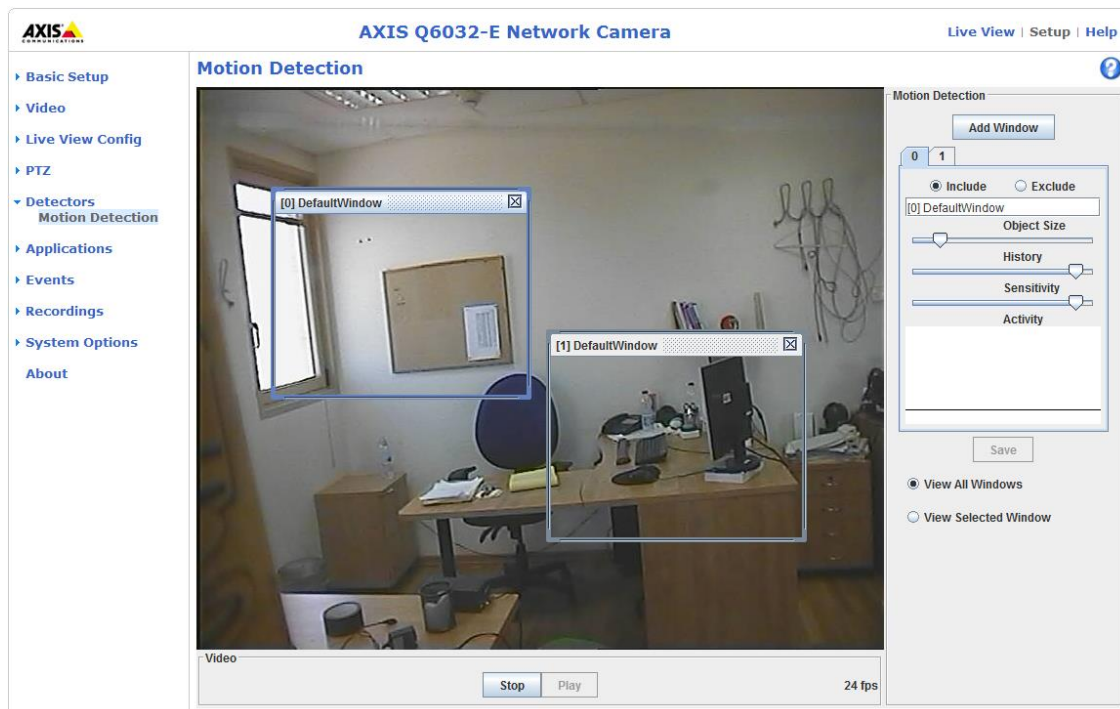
AXIS COMMUNICATIONS

AXIS Q6032-E Network Camera

Live View | Setup | Help

▸ Basic Setup
▸ Video
▸ Live View Config
▸ PTZ
▾ Detectors
Motion Detection
▸ Applications
▸ Events
▸ Recordings
▸ System Options
About

Motion Detection

?

[0] DefaultWindow

[1] DefaultWindow

Motion Detection

Add Window

0 1

Include Exclude

[0] DefaultWindow

Object Size

History

Sensitivity

Activity

Save

View All Windows

View Selected Window

Video

Stop Play

24 fps